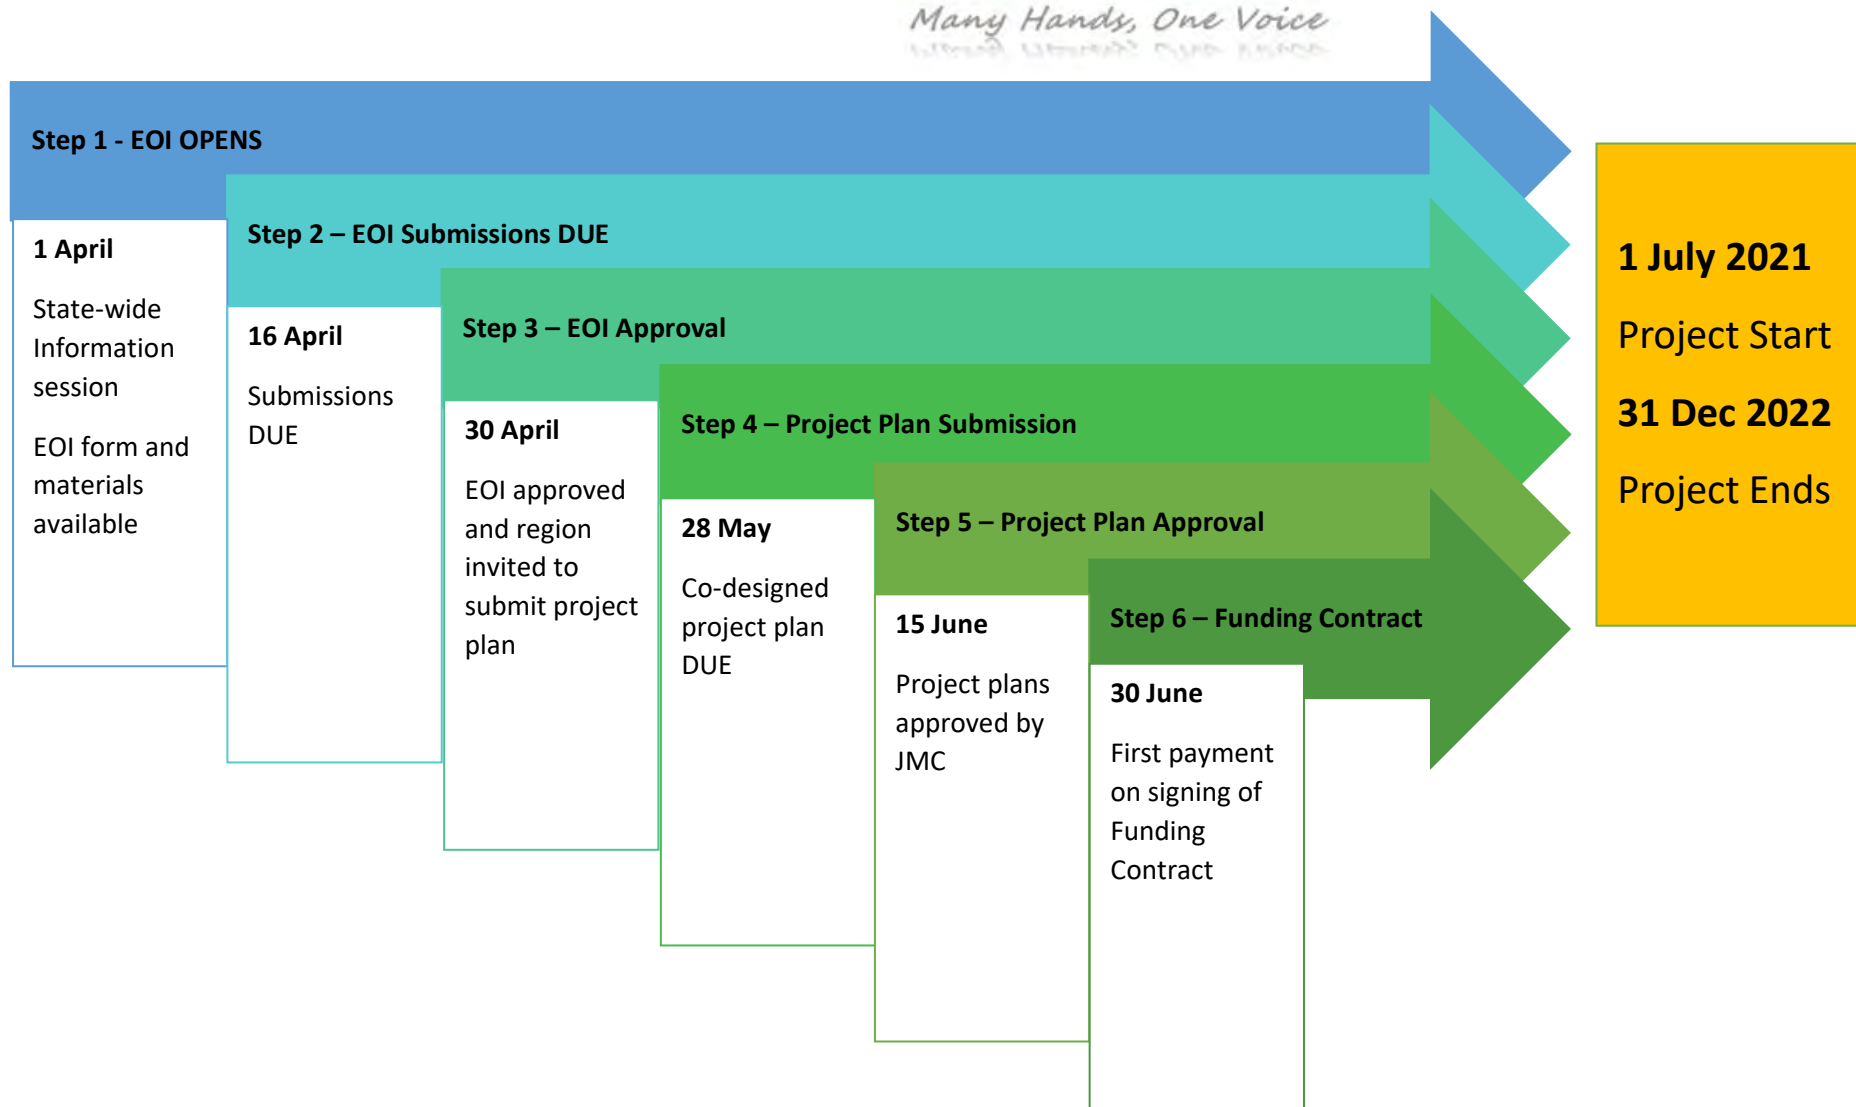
Many Hands, One Voice

Step 1 - EOI OPENS

1 April

State-wide Information session

EOI form and materials available

Step 2 – EOI Submissions DUE

16 April

Submissions DUE

Step 3 – EOI Approval

30 April

EOI approved and region invited to submit project plan

Step 4 – Project Plan Submission

28 May

Co-designed project plan DUE

Step 5 – Project Plan Approval

15 June

Project plans approved by JMC

Step 6 – Funding Contract

30 June

First payment on signing of Funding Contract

1 July 2021

Project Start

31 Dec 2022

Project Ends